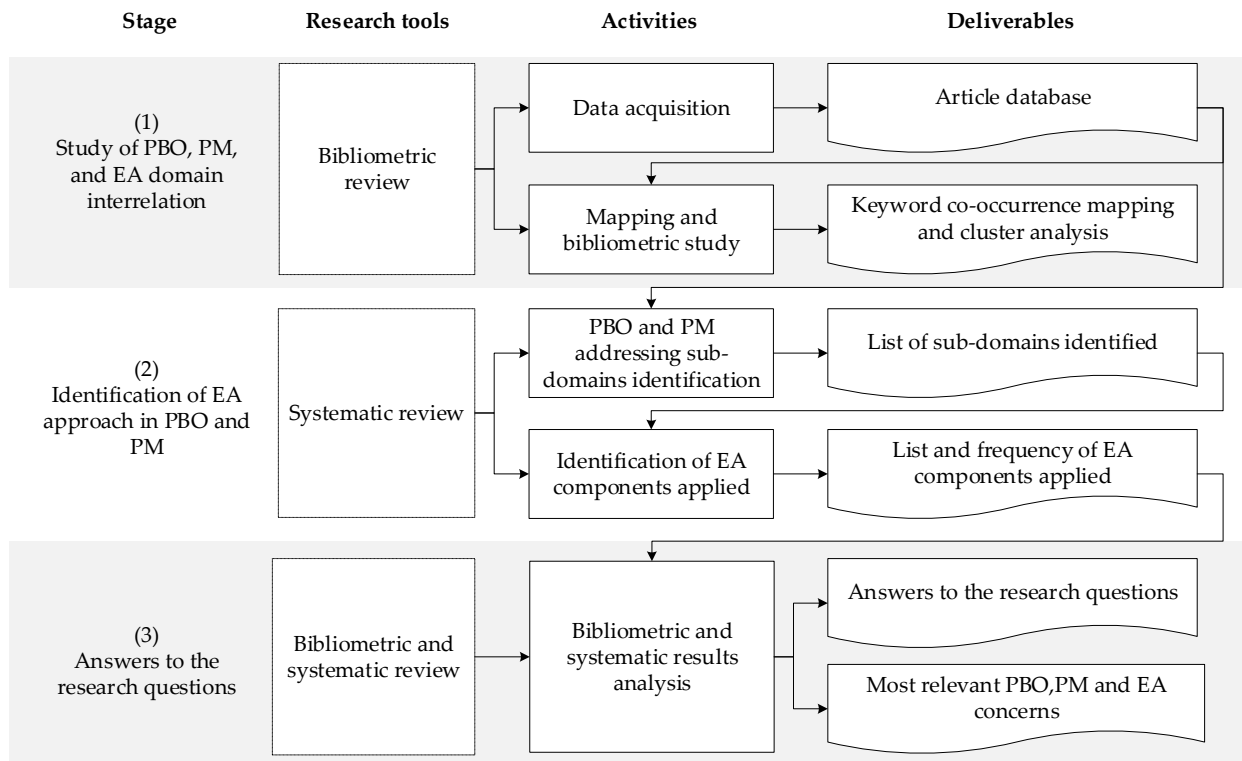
| Stage | Research tools | Activities | Deliverables |
|---|---|---|---|
| (1) Study of PBO, PM, and EA domain interrelation | Bibliometric review | Data acquisition | Article database |
| | | Mapping and bibliometric study | Keyword co-occurrence mapping and cluster analysis |
| (2) Identification of EA approach in PBO and PM | Systematic review | PBO and PM addressing sub-domains identification | List of sub-domains identified |
| | | Identification of EA components applied | List and frequency of EA components applied |
| (3) Answers to the research questions | Bibliometric and systematic review | Bibliometric and systematic results analysis | Answers to the research questions |
| | | | Most relevant PBO,PM and EA concerns |